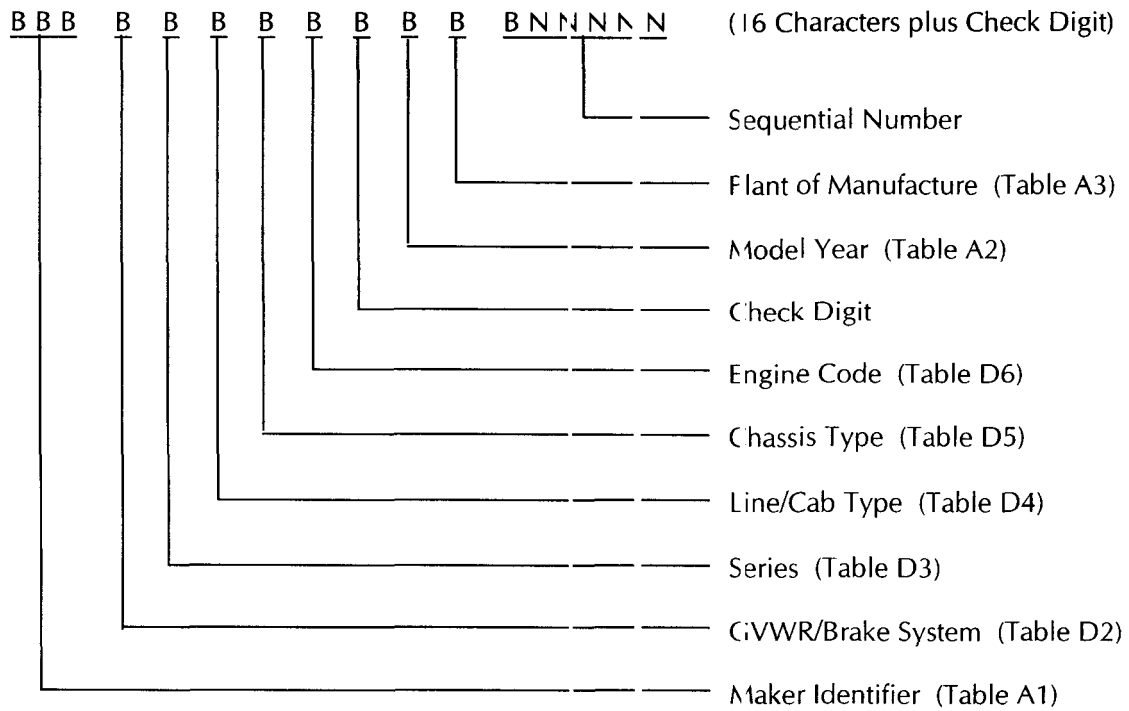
B B B B B B B B B B B B N N N N N (16 Characters plus Check Digit)

Sequential Number

Plant of Manufacture (Table A3)

Model Year (Table A2)

Check Digit

Engine Code (Table D6)

Chassis Type (Table D5)

Line/Cab Type (Table D4)

Series (Table D3)

GVWR/Brake System (Table D2)

Maker Identifier (Table A1)